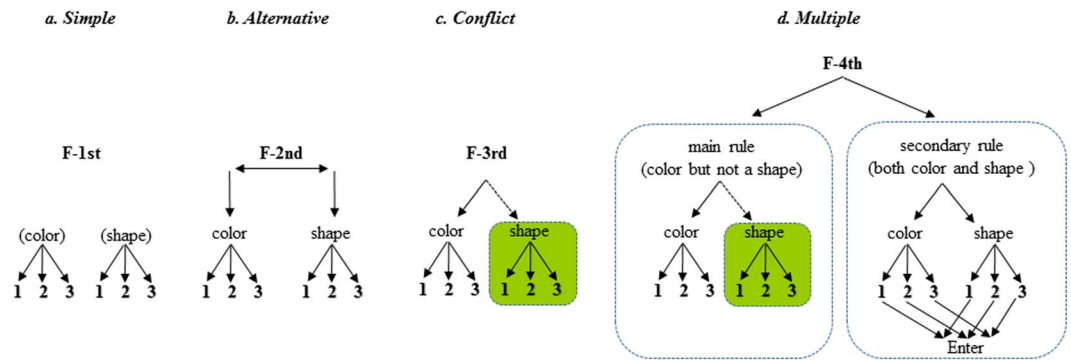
a. Simple

F-1st

(color) (shape)

1 2 3 1 2 3

b. Alternative

F-2nd

color shape

1 2 3 1 2 3

c. Conflict

F-3rd

color shape

1 2 3 1 2 3

d. Multiple

F-4th

main rule
(color but not a shape)

color shape

1 2 3 1 2 3

secondary rule
(both color and shape )

color shape

1 2 3 1 2 3

Enter